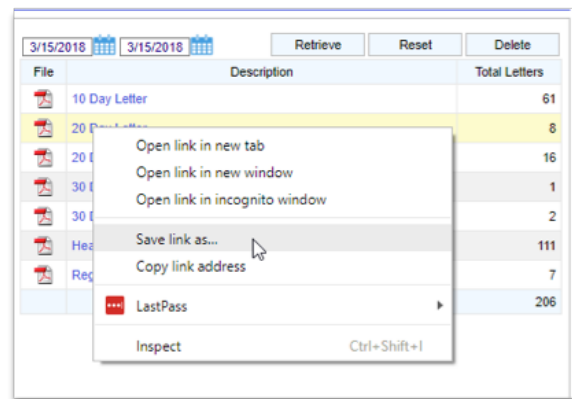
3/15/2018 3/15/2018 Retrieve Reset Delete

| File | Description | Total Letters |
|---|---|---|
| | 10 Day Letter | 61 |
| | 20 Day Letter | 8 |
| | 20 D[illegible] | 16 |
| | 30 D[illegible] | 1 |
| | 30 D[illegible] | 2 |
| | Hea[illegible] | 111 |
| | Reg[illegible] | 7 |
| | | 206 |

Open link in new tab
Open link in new window
Open link in incognito window
Save link as...
Copy link address
LastPass
Inspect Ctrl+Shift+I